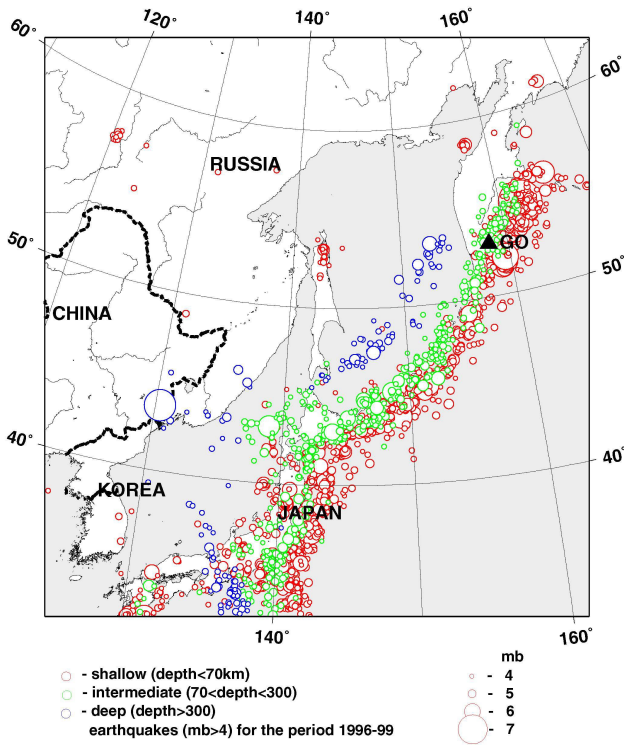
120° 140° 160°
60° 60°
RUSSIA
50° GO 50°
CHINA
40° 40°
KOREA
JAPAN
140° 160°

- shallow (depth<70km)
- intermediate (70<depth<300)
- deep (depth>300)
earthquakes (mb>4) for the period 1996-99

mb
- 4
- 5
- 6
- 7